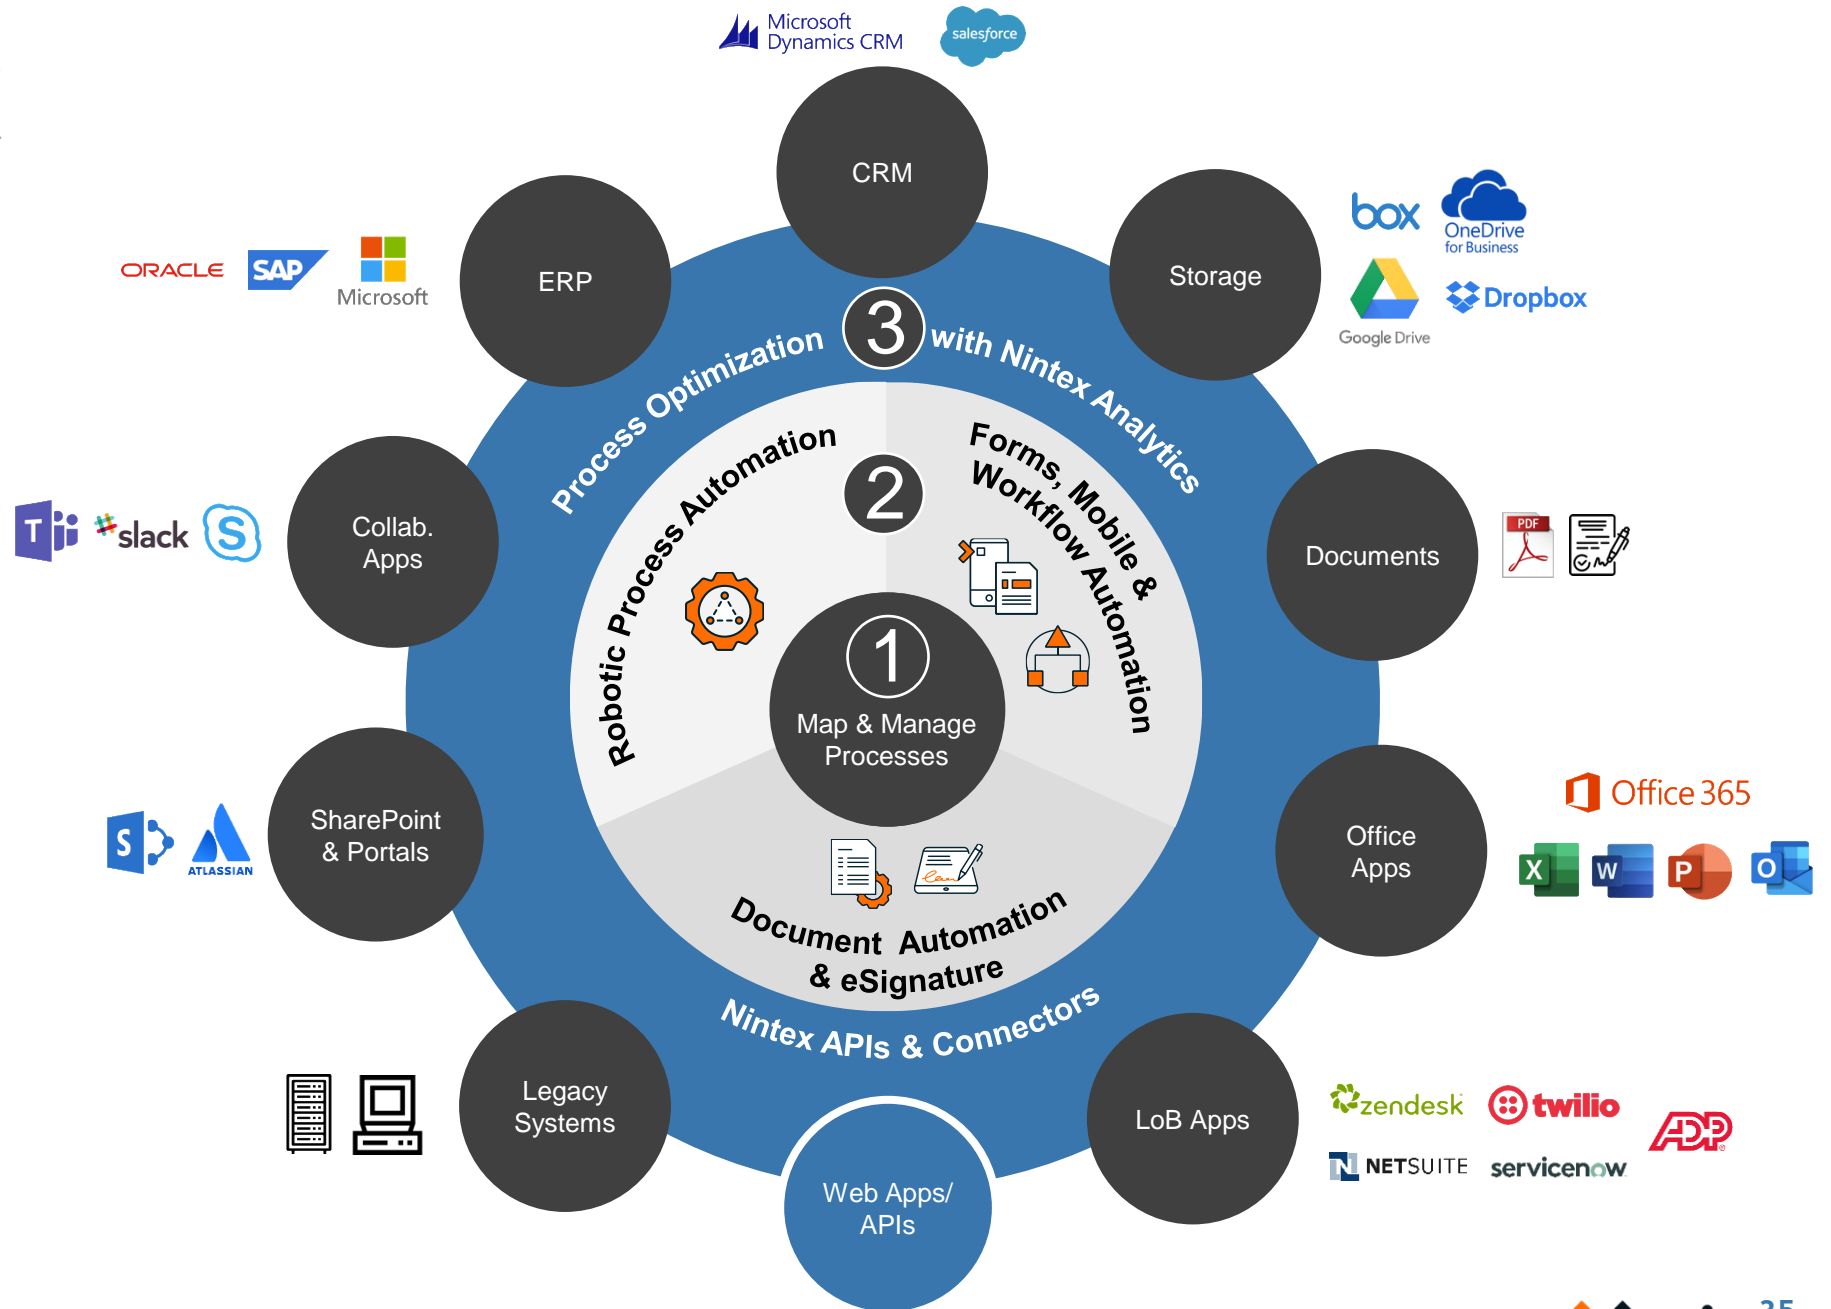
Microsoft Dynamics CRM

salesforce

CRM

ERP

Storage

ORACLE

SAP

Microsoft

box

OneDrive for Business

Google Drive

Dropbox

3

Process Optimization with Nintex Analytics

2

Robotic Process Automation

Forms, Mobile & Workflow Automation

Collab. Apps

slack

Documents

PDF

1

Map & Manage Processes

SharePoint & Portals

ATLASSIAN

Document Automation & eSignature

Office Apps

Office 365

Nintex APIs & Connectors

Legacy Systems

Web Apps/ APIs

LoB Apps

zendesk

twilio

NETSUITE

servicenow

ADP

25